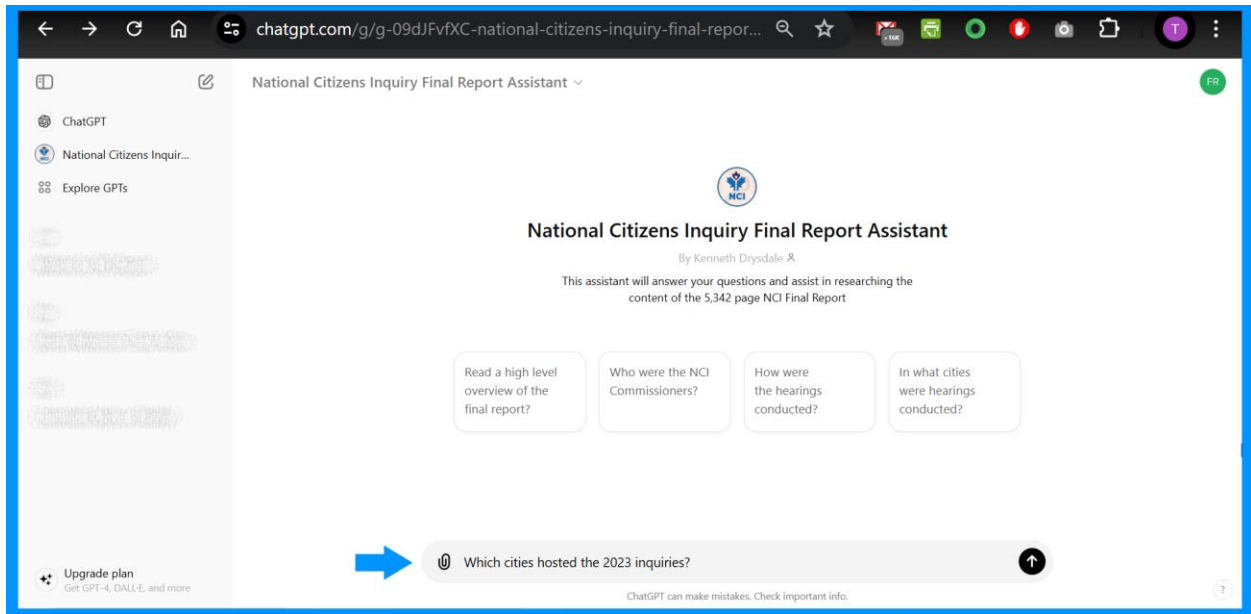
chatgpt.com/g/g-09dJFvfXC-national-citizens-inquiry-final-repor...

T

ChatGPT

National Citizens Inquir...

Explore GPTs

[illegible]

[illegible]

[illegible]

Upgrade plan
Get GPT-4, DALL·E, and more

National Citizens Inquiry Final Report Assistant

FR

NCI

National Citizens Inquiry Final Report Assistant

By Kenneth Drysdale

This assistant will answer your questions and assist in researching the content of the 5,342 page NCI Final Report

Read a high level overview of the final report?

Who were the NCI Commissioners?

How were the hearings conducted?

In what cities were hearings conducted?

Which cities hosted the 2023 inquiries?

ChatGPT can make mistakes. Check important info.

?